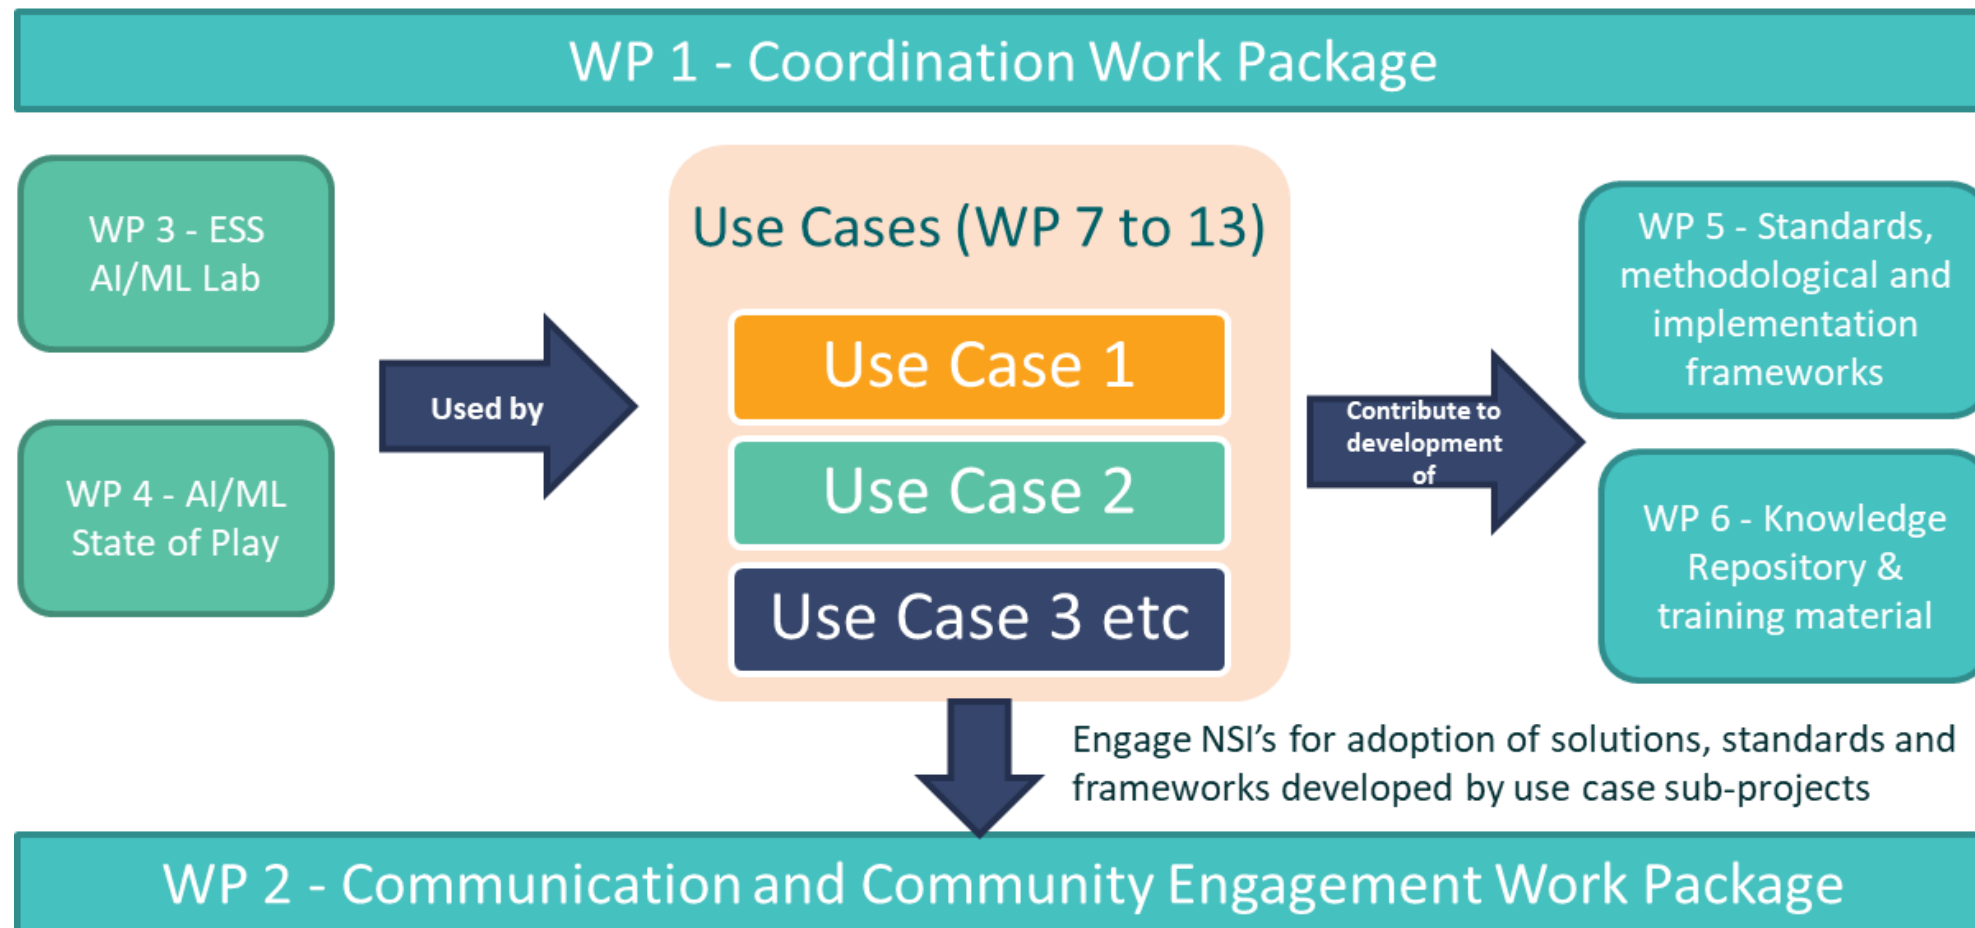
WP 1 - Coordination Work Package

WP 3 - ESS AI/ML Lab

WP 4 - AI/ML State of Play

Used by

Use Cases (WP 7 to 13)

Use Case 1

Use Case 2

Use Case 3 etc

Contribute to development of

WP 5 - Standards, methodological and implementation frameworks

WP 6 - Knowledge Repository & training material

Engage NSI's for adoption of solutions, standards and frameworks developed by use case sub-projects

WP 2 - Communication and Community Engagement Work Package